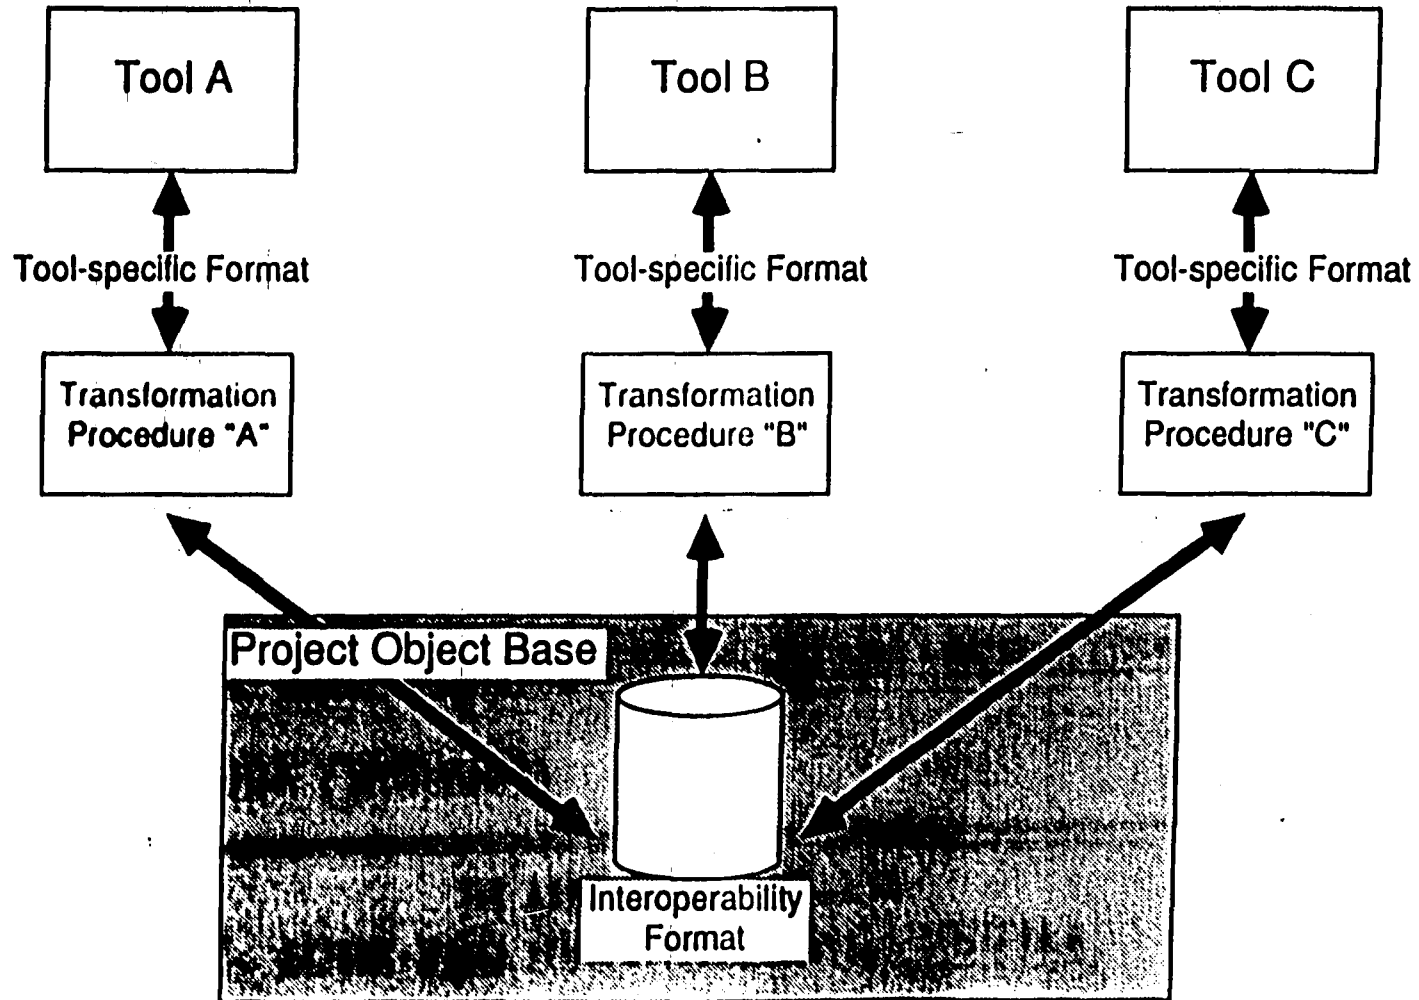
Tool A

Tool B

Tool C

Tool-specific Format

Tool-specific Format

Tool-specific Format

Transformation Procedure "A"

Transformation Procedure "B"

Transformation Procedure "C"

Project Object Base

Interoperability Format